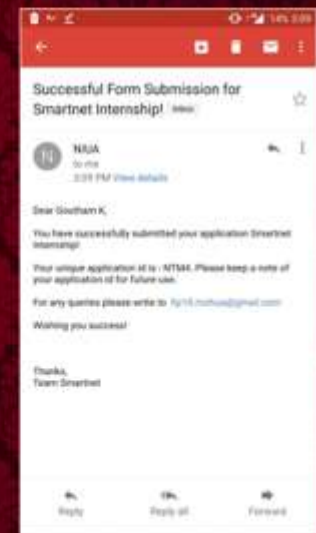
Successful Form Submission for Smartnet Internship! Inbox

N

NUUA
to me
3:39 PM View details

Dear Goutham K,

You have successfully submitted your application Smartnet Internship!

Your unique application id is - NTM4. Please keep a note of your application id for future use.

For any queries please write to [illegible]@gmail.com

Wishing you success!

Thanks,
Team Smartnet

Reply
Reply all
Forward